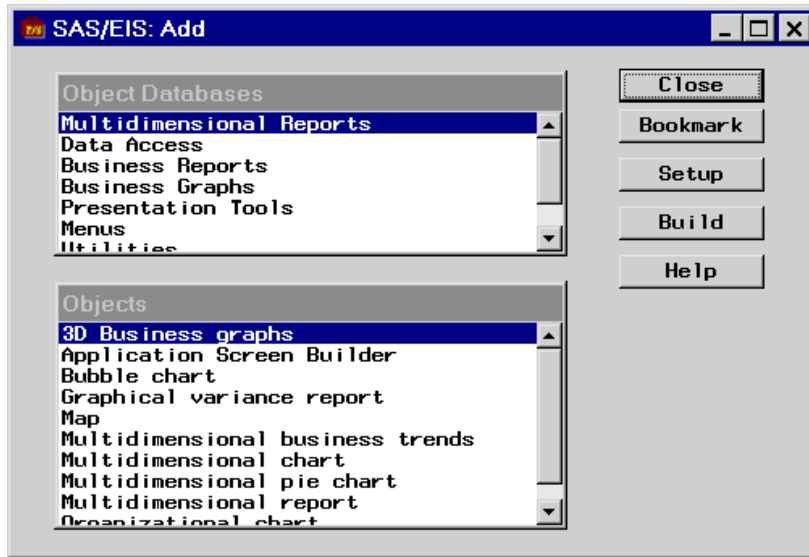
SAS/EIS: Add

Object Databases
Multidimensional Reports
Data Access
Business Reports
Business Graphs
Presentation Tools
Menus
Utilities

Objects
3D Business graphs
Application Screen Builder
Bubble chart
Graphical variance report
Map
Multidimensional business trends
Multidimensional chart
Multidimensional pie chart
Multidimensional report
Organizational chart

Close
Bookmark
Setup
Build
Help